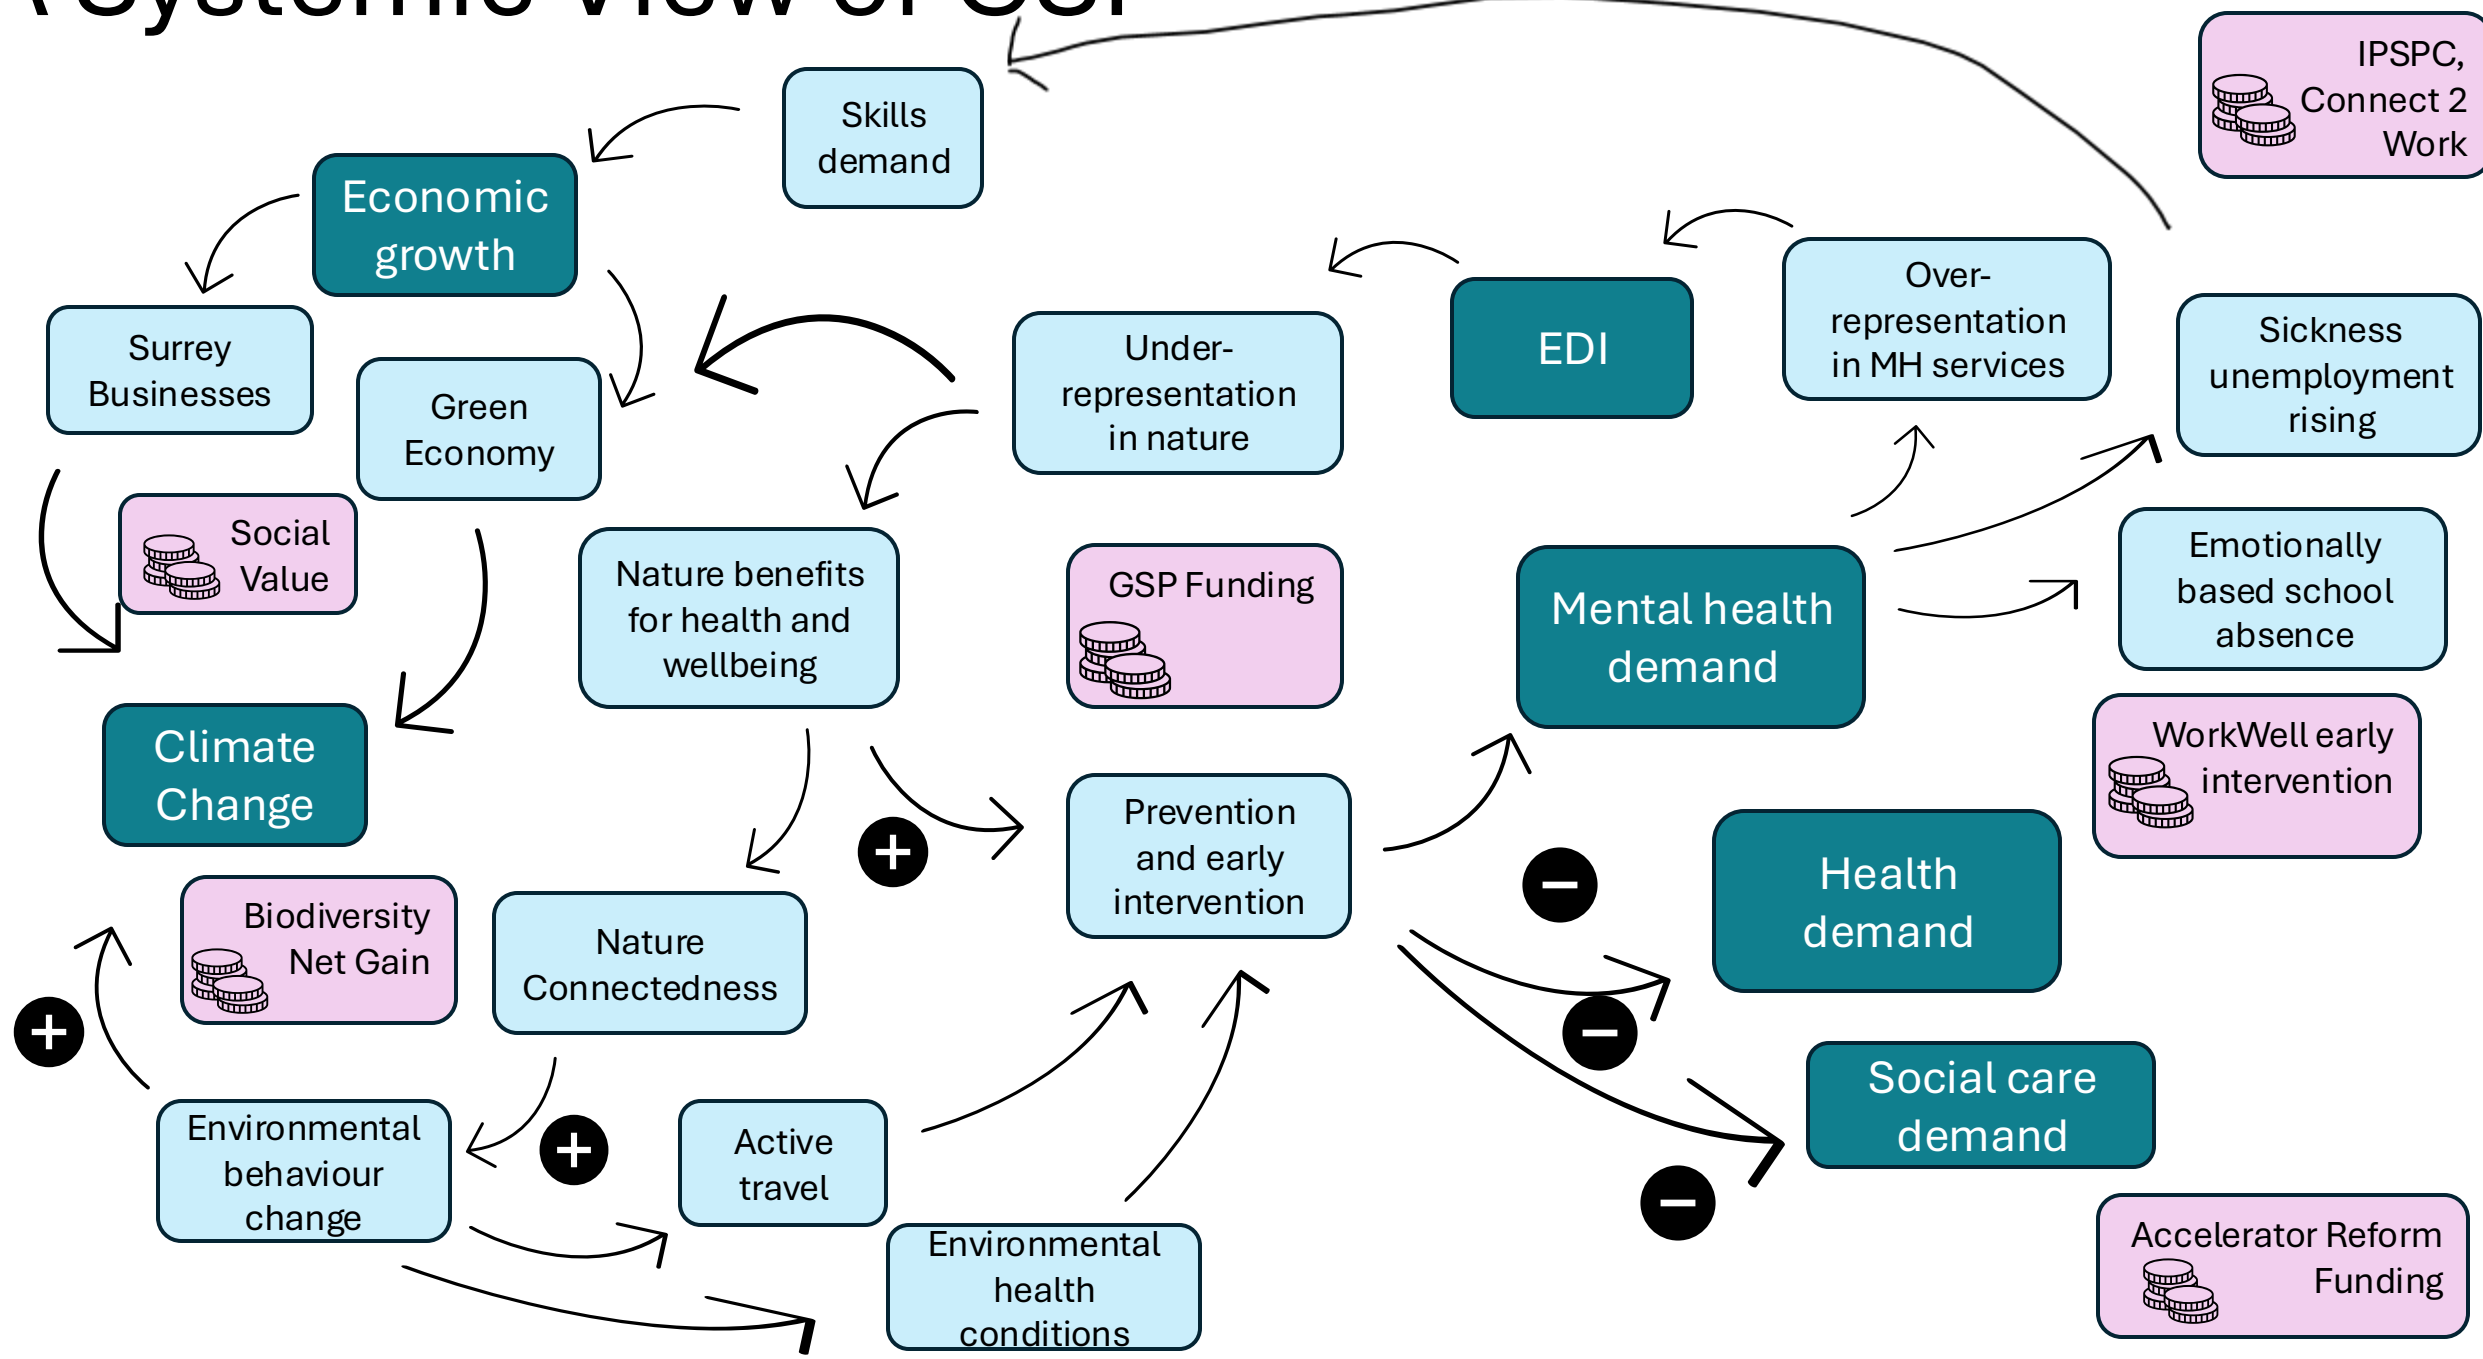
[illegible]

Skills demand

IPSPC, Connect 2 Work

Economic growth

Surrey Businesses

Green Economy

Under-representation in nature

EDI

Over-representation in MH services

Sickness unemployment rising

Social Value

Nature benefits for health and wellbeing

GSP Funding

Mental health demand

Emotionally based school absence

Climate Change

WorkWell early intervention

Prevention and early intervention

Health demand

Biodiversity Net Gain

Nature Connectedness

Social care demand

Environmental behaviour change

Active travel

Environmental health conditions

Accelerator Reform Funding